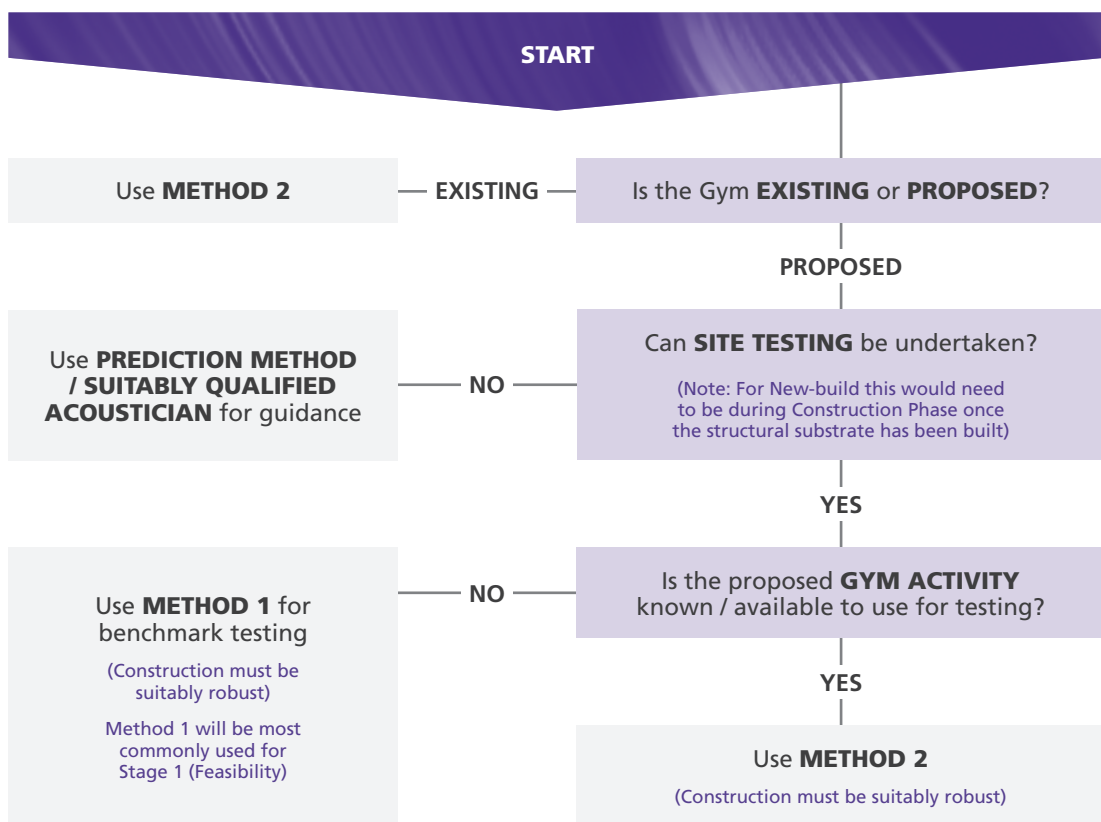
START

Is the Gym EXISTING or PROPOSED?

EXISTING

Use METHOD 2

PROPOSED

Can SITE TESTING be undertaken?

(Note: For New-build this would need to be during Construction Phase once the structural substrate has been built)

NO

Use PREDICTION METHOD / SUITABLY QUALIFIED ACOUSTICIAN for guidance

YES

Is the proposed GYM ACTIVITY known / available to use for testing?

NO

Use METHOD 1 for benchmark testing

(Construction must be suitably robust)

Method 1 will be most commonly used for Stage 1 (Feasibility)

YES

Use METHOD 2

(Construction must be suitably robust)